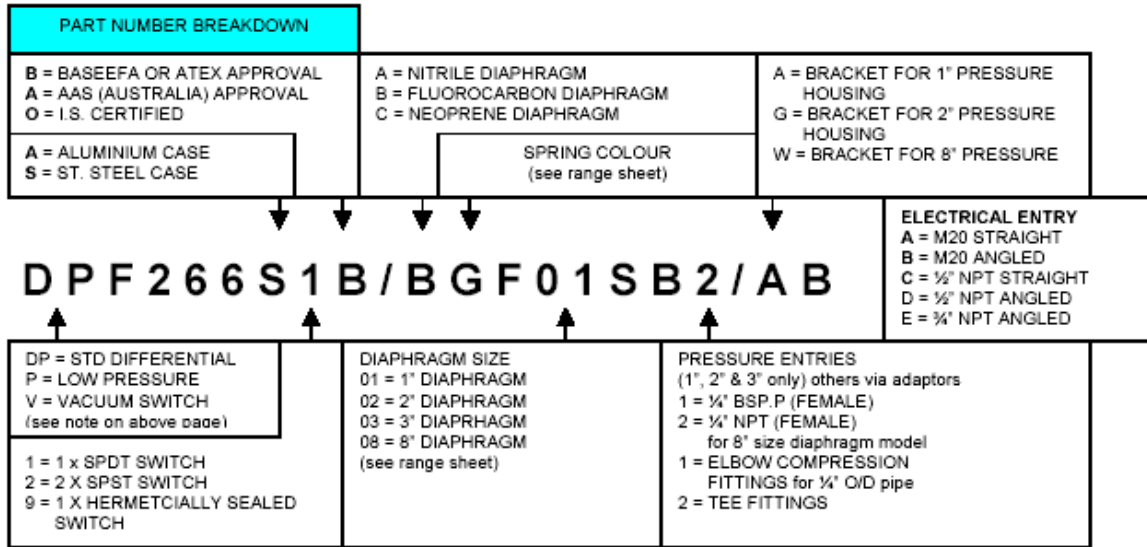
PART NUMBER BREAKDOWN

**B** = BASEEFA OR ATEX APPROVAL
**A** = AAS (AUSTRALIA) APPROVAL
**O** = I.S. CERTIFIED

**A** = ALUMINIUM CASE
**S** = ST. STEEL CASE

A = NITRILE DIAPHRAGM
B = FLUOROCARBON DIAPHRAGM
C = NEOPRENE DIAPHRAGM

SPRING COLOUR
(see range sheet)

A = BRACKET FOR 1" PRESSURE HOUSING
G = BRACKET FOR 2" PRESSURE HOUSING
W = BRACKET FOR 8" PRESSURE

ELECTRICAL ENTRY
**A** = M20 STRAIGHT
**B** = M20 ANGLED
**C** = ½" NPT STRAIGHT
D = ½" NPT ANGLED
E = ¾" NPT ANGLED

DPF266S1B/BGF01SB2/AB

DP = STD DIFFERENTIAL
P = LOW PRESSURE
V = VACUUM SWITCH
(see note on above page)

1 = 1 x SPDT SWITCH
2 = 2 X SPST SWITCH
9 = 1 X HERMETCIALLY SEALED SWITCH

DIAPHRAGM SIZE
01 = 1" DIAPHRAGM
02 = 2" DIAPHRAGM
03 = 3" DIAPRHAGM
08 = 8" DIAPHRAGM
(see range sheet)

PRESSURE ENTRIES
(1", 2" & 3" only) others via adaptors
1 = ¼" BSP.P (FEMALE)
2 = ¼" NPT (FEMALE)
for 8" size diaphragm model
1 = ELBOW COMPRESSION FITTINGS for ¼" O/D pipe
2 = TEE FITTINGS